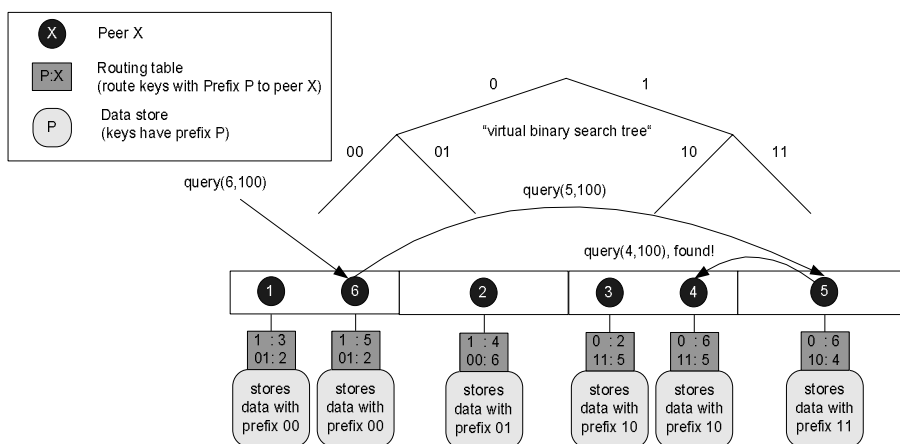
X Peer X

P:X Routing table (route keys with Prefix P to peer X)

P Data store (keys have prefix P)

0

1

"virtual binary search tree"

00

01

10

11

query(6,100)

query(5,100)

query(4,100), found!

1

6

2

3

4

5

1 : 3
01: 2

1 : 5
01: 2

1 : 4
00: 6

0 : 2
11: 5

0 : 6
11: 5

0 : 6
10: 4

stores data with prefix 00

stores data with prefix 00

stores data with prefix 01

stores data with prefix 10

stores data with prefix 10

stores data with prefix 11